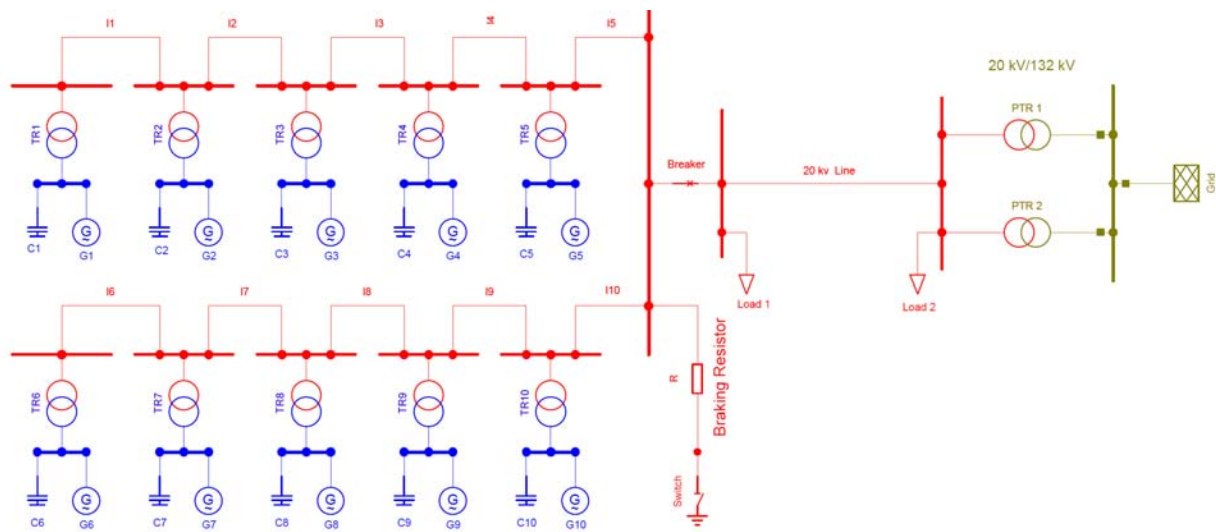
l1 l2 l3 l4 l5

20 kV/132 kV

TR1 TR2 TR3 TR4 TR5

PTR 1

Breaker

20 kv Line

Grid

C1 G1 C2 G2 C3 G3 C4 G4 C5 G5

PTR 2

Load 1

Load 2

l6 l7 l8 l9 l10

R

Braking Resistor

TR6 TR7 TR8 TR9 TR10

Switch

C6 G6 C7 G7 C8 G8 C9 G9 C10 G10